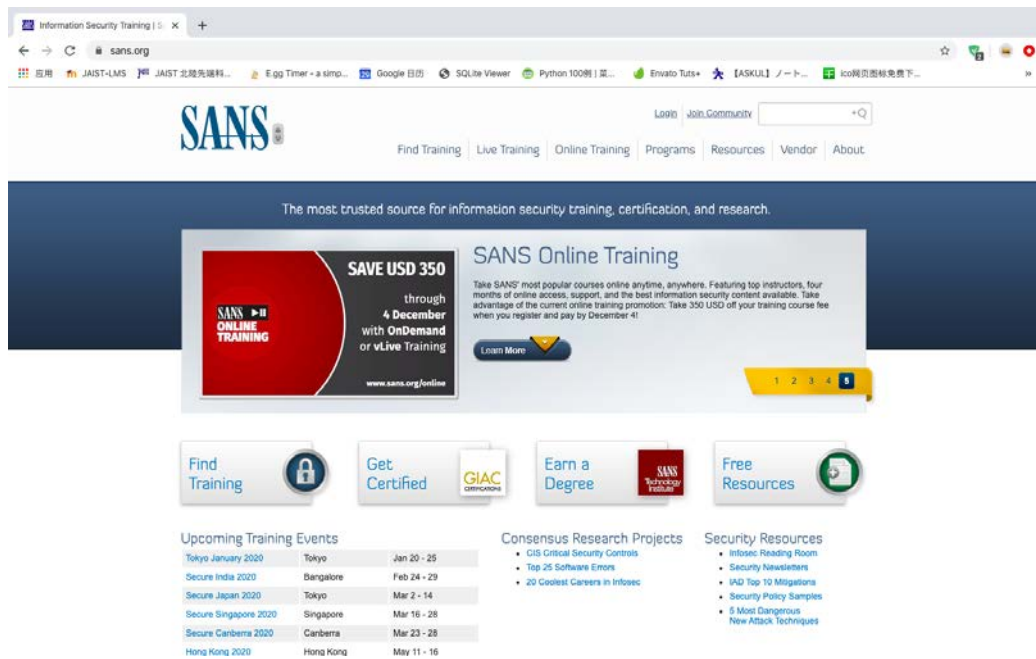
Information Security Training | S ×
+
sans.org

应用 JAIST-LMS JAIST 北陸先端科... E.gg Timer - a simp... Google 日历 SQLite Viewer Python 100例 | 菜... Envato Tuts+ 【ASKUL】ノート... ico网页图标免费下...

SANS

Login Join Community

Find Training Live Training Online Training Programs Resources Vendor About

The most trusted source for information security training, certification, and research.

SAVE USD 350 through 4 December with OnDemand or vLive Training

SANS ONLINE TRAINING

www.sans.org/online

SANS Online Training

Take SANS' most popular courses online anytime, anywhere. Featuring top instructors, four months of online access, support, and the best information security content available. Take advantage of the current online training promotion: Take 350 USD off your training course fee when you register and pay by December 4!

Learn More

1 2 3 4 5

Find Training

Get Certified

GIAC CERTIFICATIONS

Earn a Degree

SANS Technology Institute

Free Resources

Upcoming Training Events

| | | |
|---|---|---|
| Tokyo January 2020 | Tokyo | Jan 20 - 25 |
| Secure India 2020 | Bangalore | Feb 24 - 29 |
| Secure Japan 2020 | Tokyo | Mar 2 - 14 |
| Secure Singapore 2020 | Singapore | Mar 16 - 28 |
| Secure Canberra 2020 | Canberra | Mar 23 - 28 |
| Hong Kong 2020 | Hong Kong | May 11 - 16 |

Consensus Research Projects
- CIS Critical Security Controls
- Top 25 Software Errors
- 20 Coolest Careers in Infosec

Security Resources
- Infosec Reading Room
- Security Newsletters
- IAD Top 10 Mitigations
- Security Policy Samples
- 5 Most Dangerous New Attack Techniques